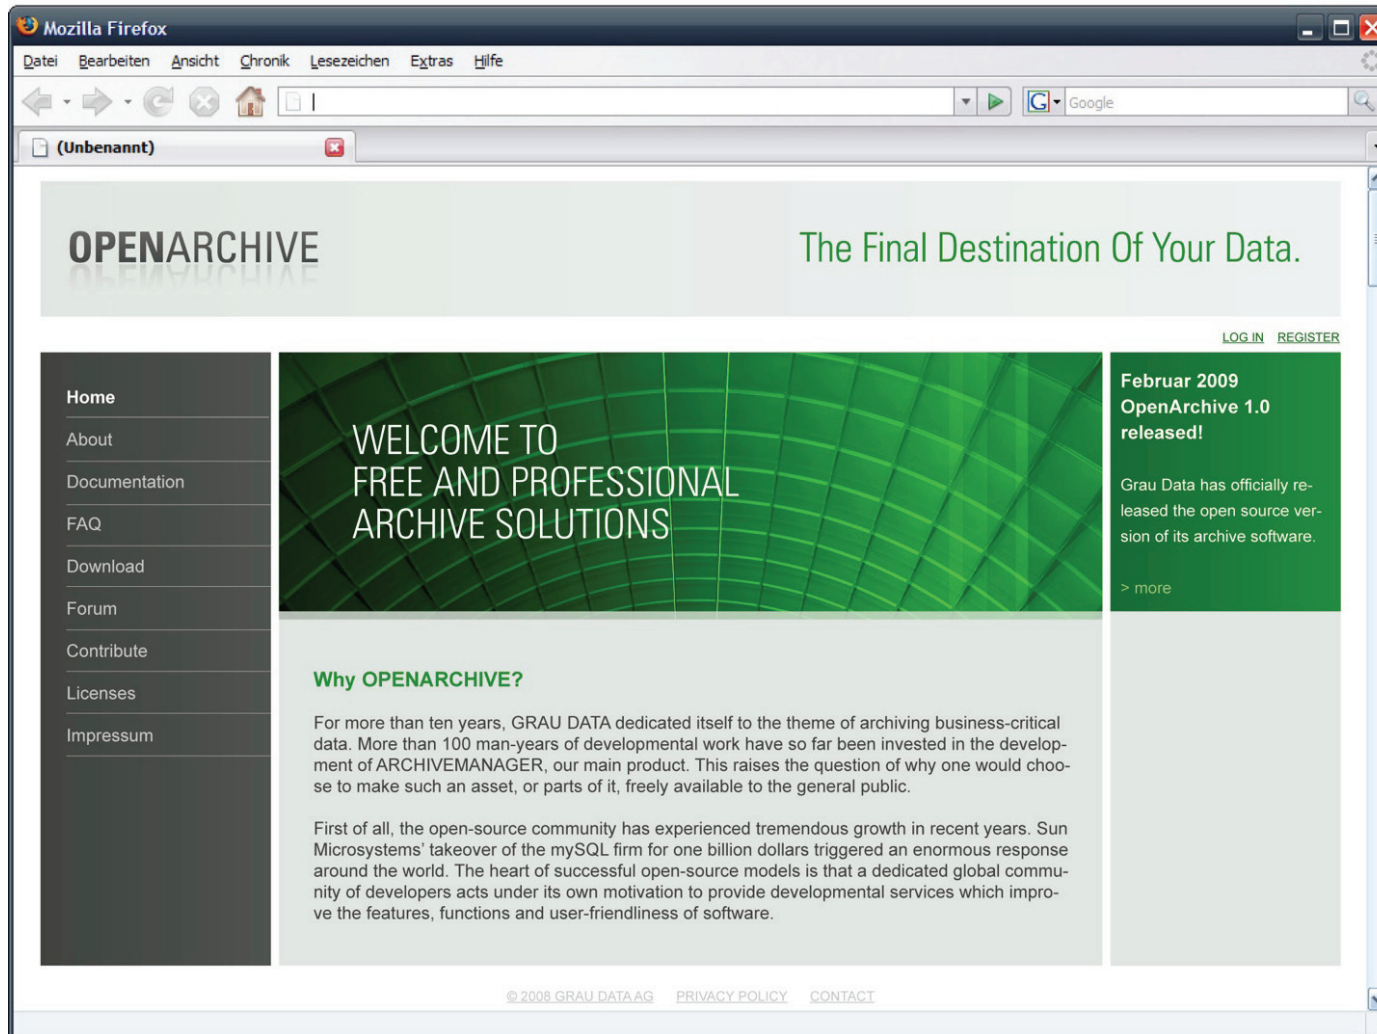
Mozilla Firefox

Datei Bearbeiten Ansicht Chronik Lesezeichen Extras Hilfe

Google

(Unbenannt)

OPENARCHIVE

The Final Destination Of Your Data.

LOG IN REGISTER

Home
About
Documentation
FAQ
Download
Forum
Contribute
Licenses
Impressum

WELCOME TO
FREE AND PROFESSIONAL
ARCHIVE SOLUTIONS

Februar 2009
OpenArchive 1.0
released!

Grau Data has officially released the open source version of its archive software.

> more

Why OPENARCHIVE?

For more than ten years, GRAU DATA dedicated itself to the theme of archiving business-critical data. More than 100 man-years of developmental work have so far been invested in the development of ARCHIVEMANAGER, our main product. This raises the question of why one would choose to make such an asset, or parts of it, freely available to the general public.

First of all, the open-source community has experienced tremendous growth in recent years. Sun Microsystems' takeover of the mySQL firm for one billion dollars triggered an enormous response around the world. The heart of successful open-source models is that a dedicated global community of developers acts under its own motivation to provide developmental services which improve the features, functions and user-friendliness of software.

© 2008 GRAU DATA AG PRIVACY POLICY CONTACT